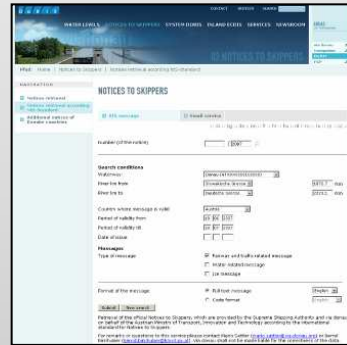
CONTACT NEWS

WATER LEVELS NOTICES TO SKIPPERS SYSTEM DORIS ISLAND EDGES SERVICES NEWSROOM

NOTICES TO SKIPPERS

Home | Notices to Skippers | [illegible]

NAVIGATION

Notices retrieval

Notices retrieval according NtS-standard

Additional notices of Danube countries

NOTICES TO SKIPPERS

NtS message

Email service

Number

Search conditions

Waterway

River km from

River km to

Country where message is valid

Period of validity from

Period of validity till

Date of issue

Messages

Type of message

Fairway and traffic related message

Water related message

Ice message

Format of the message

Full text message

Code format

Submit

New search

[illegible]